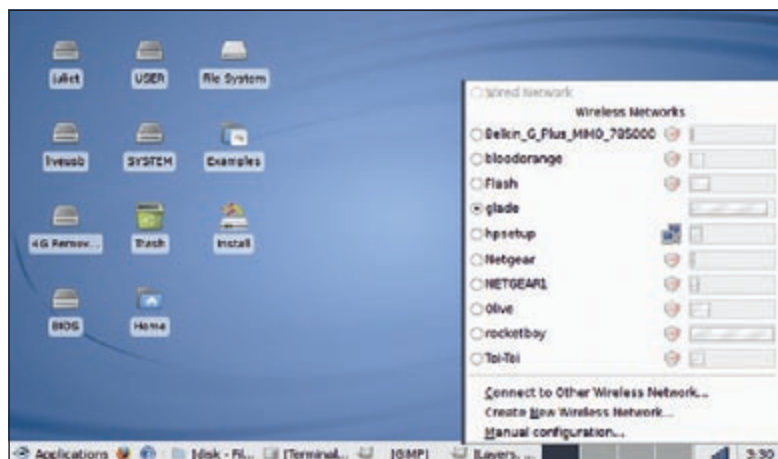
luliet
USER
File System
livesub
SYSTEM
Examples
4G Remov...
Trash
Install
BIOS
Home

Wired Network
Wireless Networks
Belkin_G_Plus_MIMO_705000
bloodorange
Flash
glade
hpsetup
Netgear
NETGEAR1
Olive
rocketboy
Toi-Toi

Connect to Other Wireless Network...
Create New Wireless Network...
Manual configuration...

Applications
[disk - Fi...
[Terminal...
[GIMP]
[Layers, ...
3:30